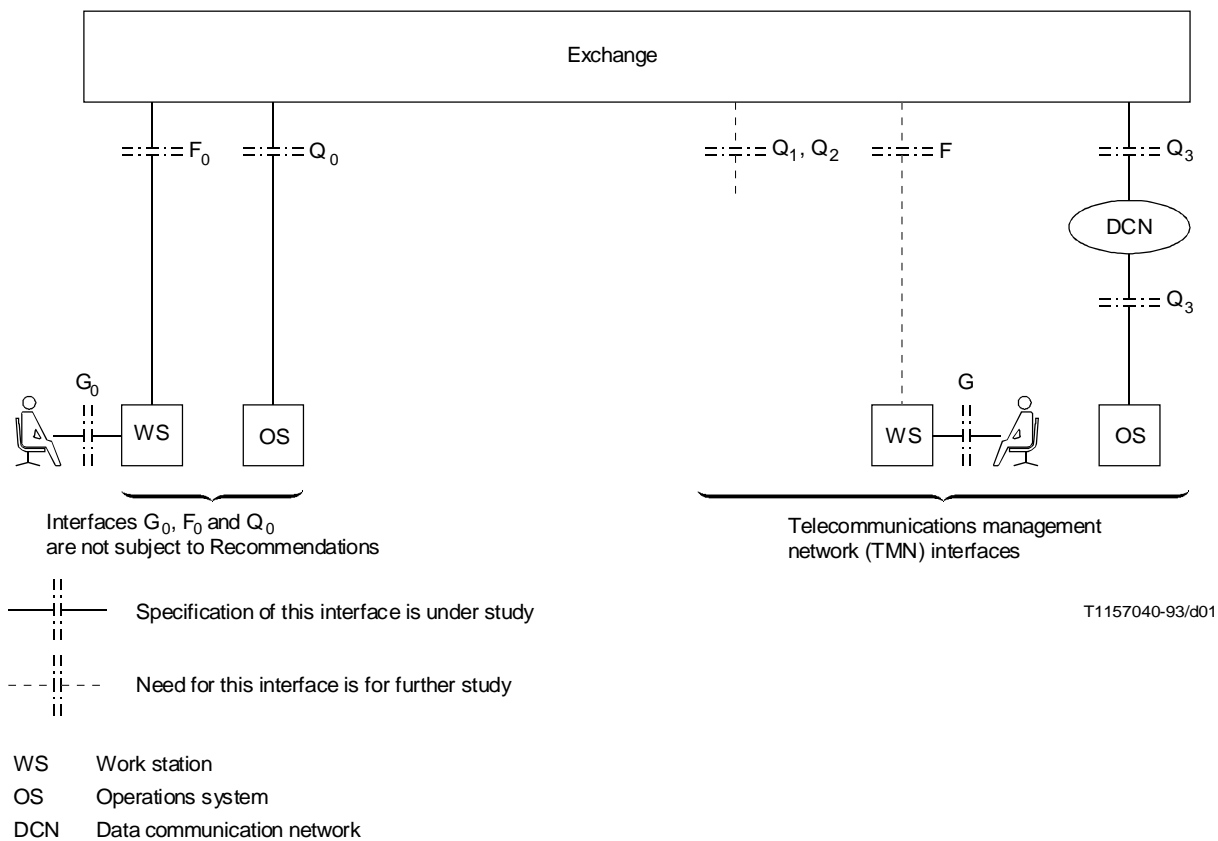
Exchange

$F_0$ $Q_0$ $Q_1$, $Q_2$ F $Q_3$

DCN

$Q_3$

$G_0$ WS OS WS G OS

Interfaces $G_0$, $F_0$ and $Q_0$ are not subject to Recommendations

Telecommunications management network (TMN) interfaces

Specification of this interface is under study

T1157040-93/d01

Need for this interface is for further study

WS Work station
OS Operations system
DCN Data communication network